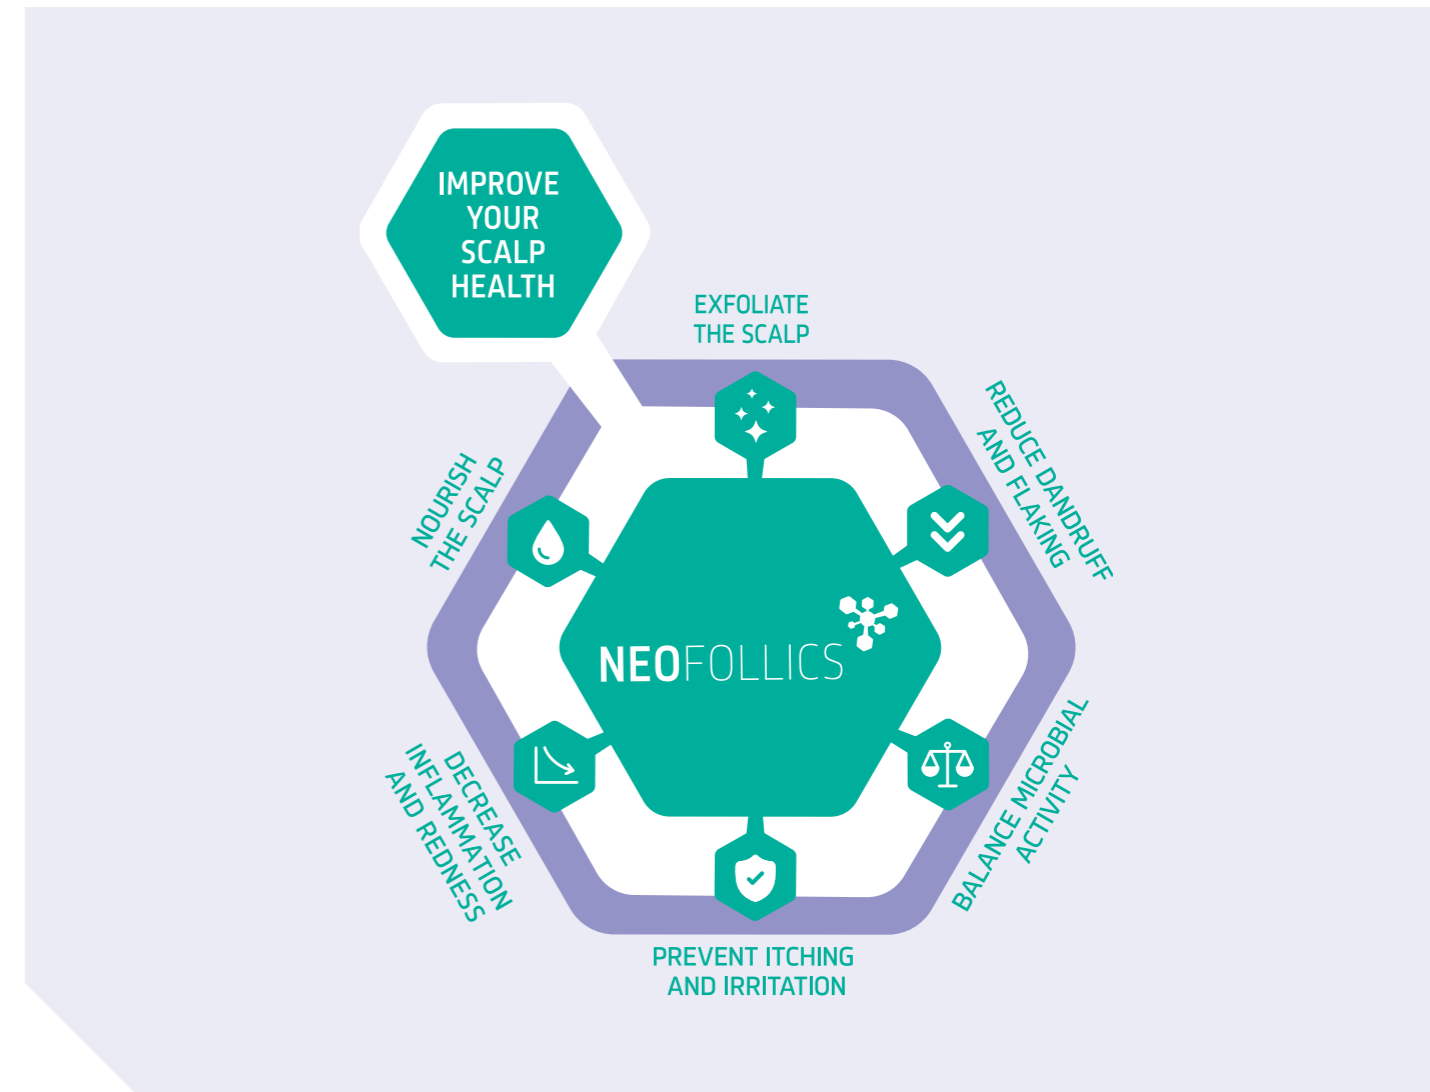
IMPROVE YOUR SCALP HEALTH

EXFOLIATE THE SCALP

REDUCE DANDRUFF AND FLAKING

BALANCE MICROBIAL ACTIVITY

PREVENT ITCHING AND IRRITATION

DECREASE INFLAMMATION AND REDNESS

NOURISH THE SCALP

NEOFOLLICS